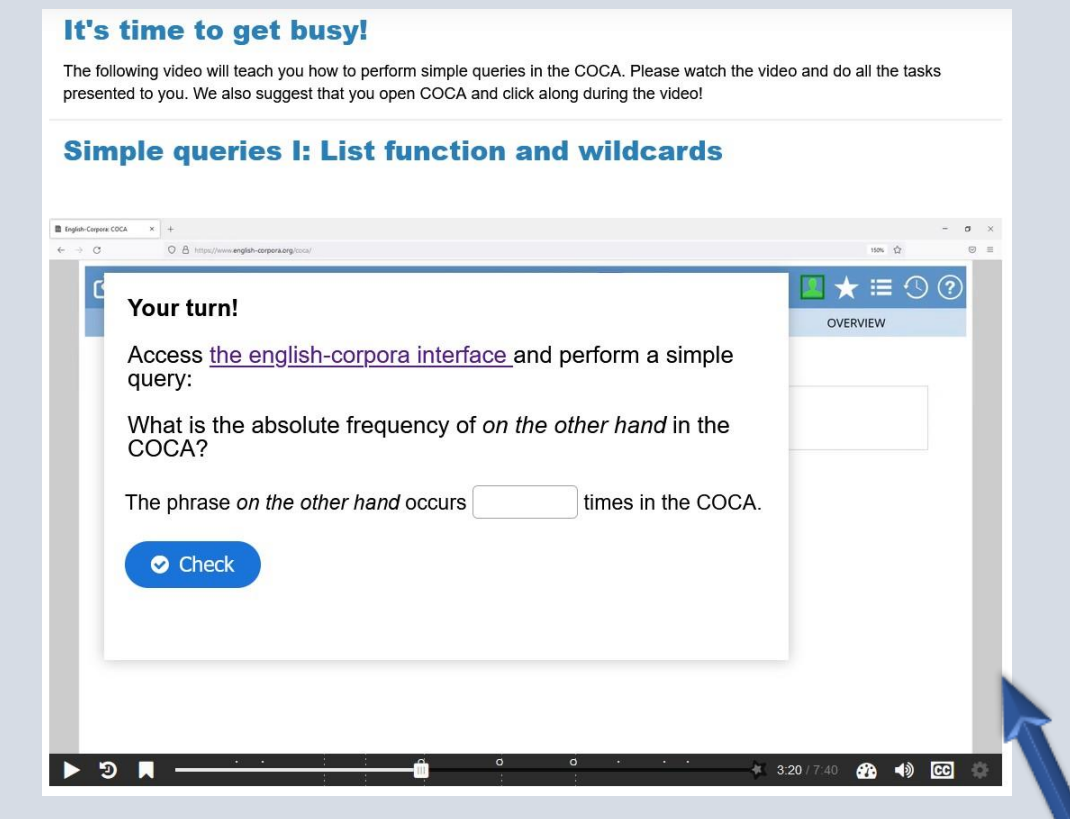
It's time to get busy!

The following video will teach you how to perform simple queries in the COCA. Please watch the video and do all the tasks presented to you. We also suggest that you open COCA and click along during the video!

Simple queries I: List function and wildcards

English-Corpora: COCA

https://www.english-corpora.org/coca/

150%

OVERVIEW

Your turn!

Access the english-corpora interface and perform a simple query:

What is the absolute frequency of *on the other hand* in the COCA?

The phrase *on the other hand* occurs [ ] times in the COCA.

Check

3:20 / 7:40

CC